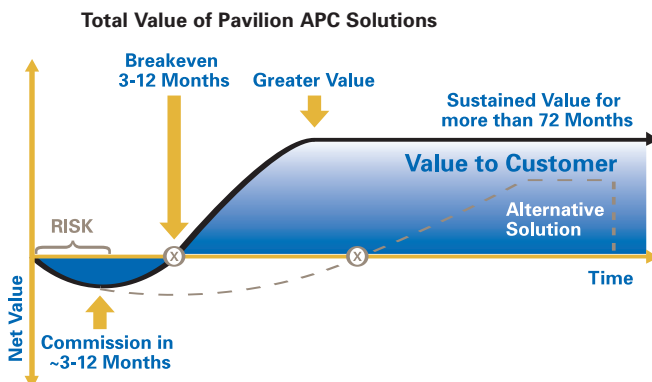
Total Value of Pavilion APC Solutions

Breakeven
3-12 Months

Greater Value

Sustained Value for
more than 72 Months

Value to Customer

RISK

Alternative
Solution

Time

Net Value

Commission in
~3-12 Months